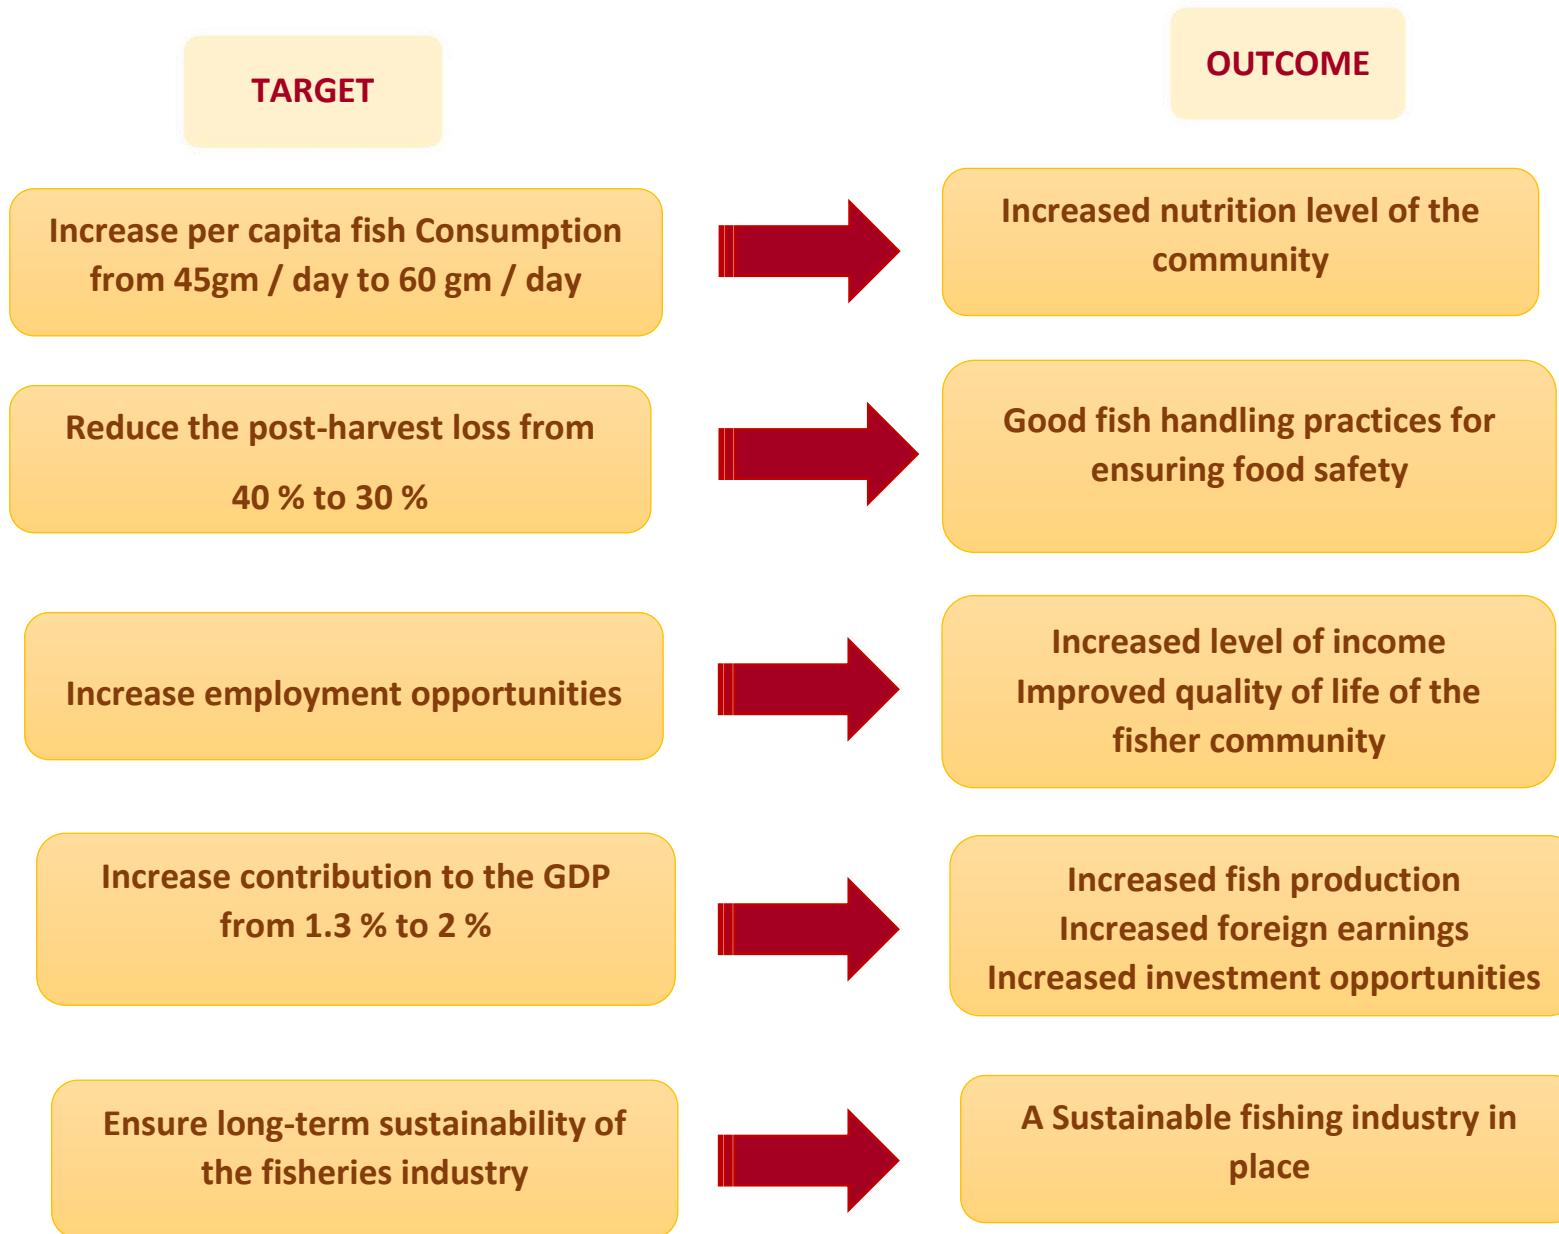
TARGET

OUTCOME

Increase per capita fish Consumption from 45gm / day to 60 gm / day

Increased nutrition level of the community

Reduce the post-harvest loss from

40 % to 30 %

Good fish handling practices for ensuring food safety

Increase employment opportunities

Increased level of income
Improved quality of life of the fisher community

Increase contribution to the GDP from 1.3 % to 2 %

Increased fish production
Increased foreign earnings
Increased investment opportunities

Ensure long-term sustainability of the fisheries industry

A Sustainable fishing industry in place